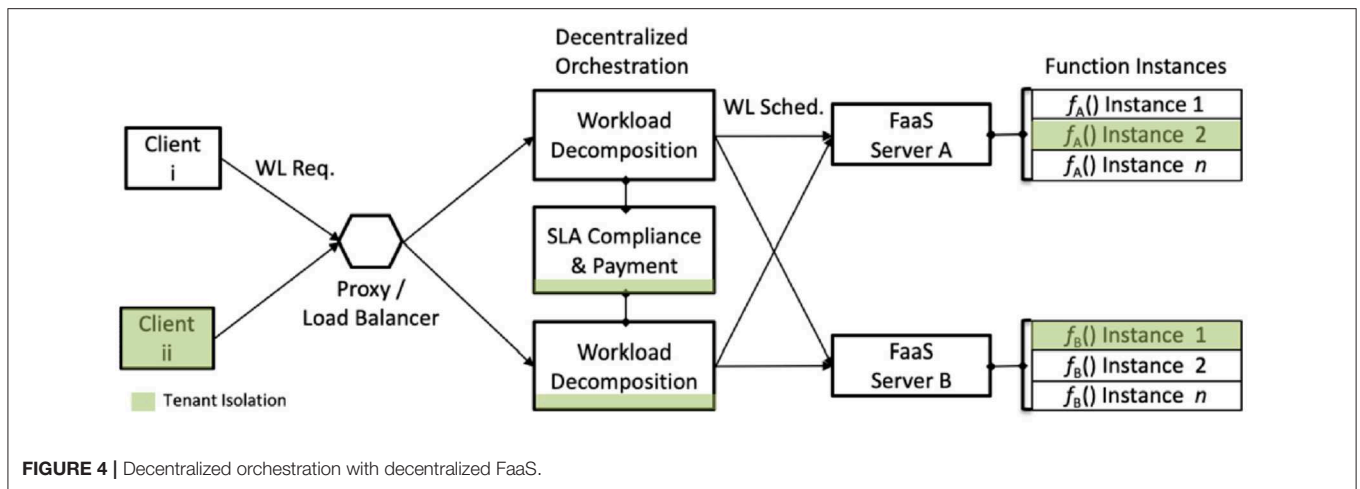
Client i

WL Req.

Client ii

Tenant Isolation

Proxy / Load Balancer

Decentralized Orchestration

Workload Decomposition

SLA Compliance & Payment

Workload Decomposition

WL Sched.

FaaS Server A

FaaS Server B

Function Instances

$f_A$() Instance 1

$f_A$() Instance 2

$f_A$() Instance $n$

$f_B$() Instance 1

$f_B$() Instance 2

$f_B$() Instance $n$

**FIGURE 4 |** Decentralized orchestration with decentralized FaaS.